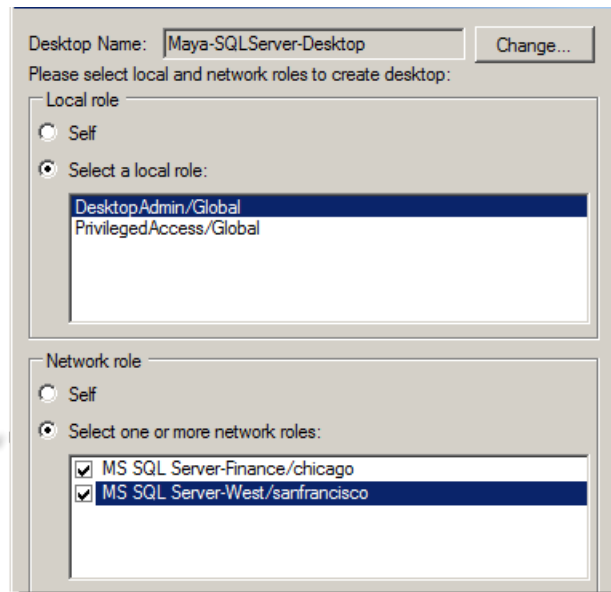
Desktop Name: Maya-SQLServer-Desktop

Change...

Please select local and network roles to create desktop:

Local role

Self

Select a local role:

DesktopAdmin/Global
PrivilegedAccess/Global

Network role

Self

Select one or more network roles:

MS SQL Server-Finance/chicago
MS SQL Server-West/sanfrancisco